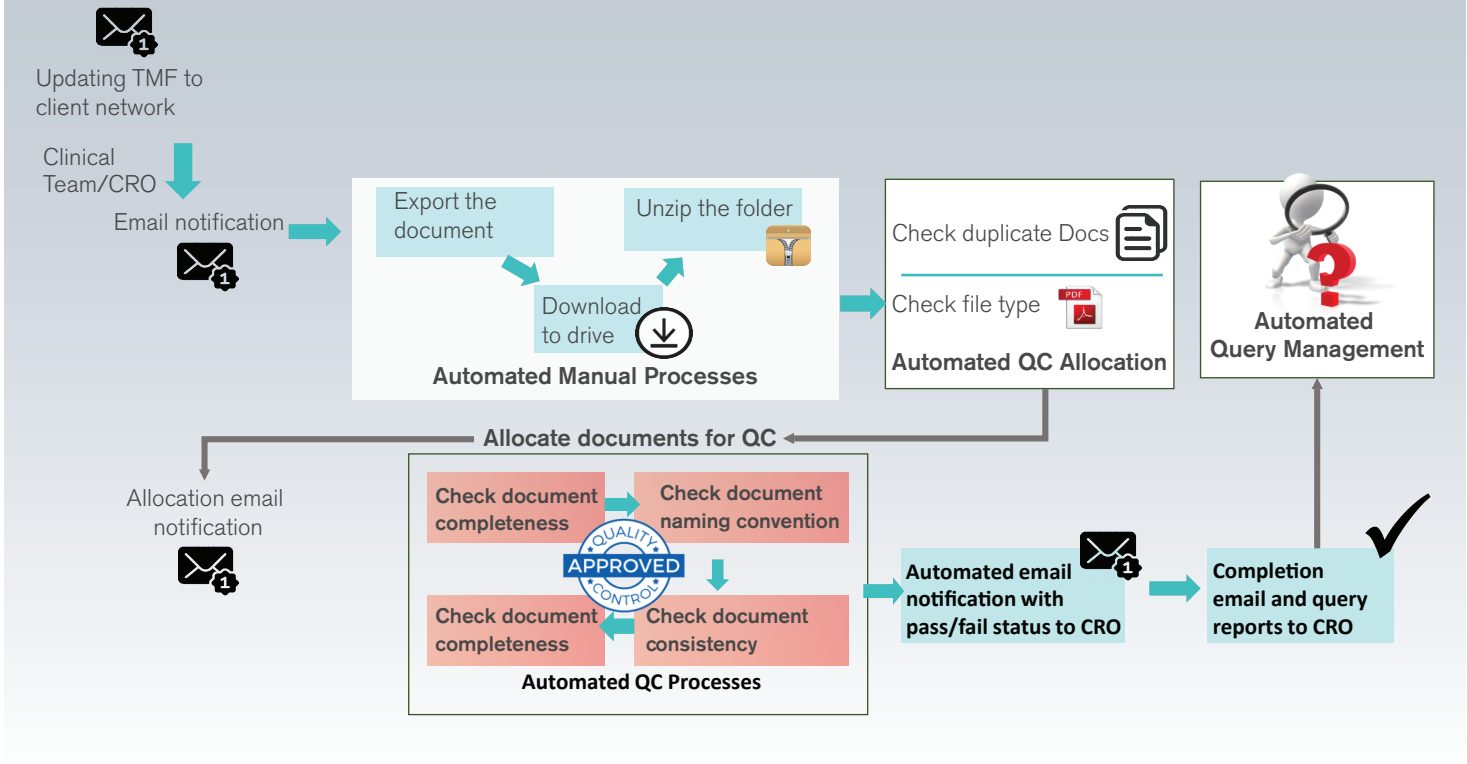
1

Updating TMF to client network

Clinical Team/CRO

Email notification

1

Export the document

Download to drive

Unzip the folder

Automated Manual Processes

Check duplicate Docs

Check file type

PDF

Automated QC Allocation

Automated Query Management

Allocate documents for QC

Allocation email notification

1

Check document completeness

Check document naming convention

QUALITY APPROVED CONTROL

Check document completeness

Check document consistency

Automated QC Processes

Automated email notification with pass/fail status to CRO

1

Completion email and query reports to CRO